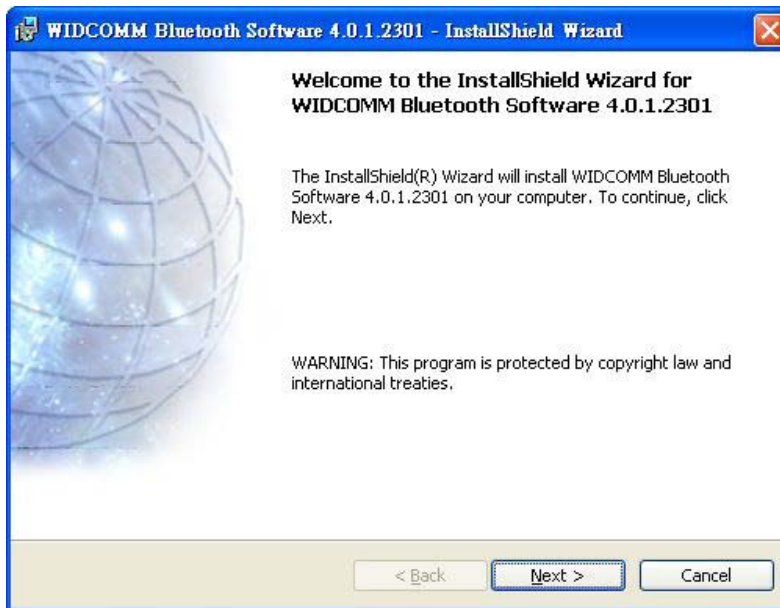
WIDCOMM Bluetooth Software 4.0.1.2301 - InstallShield Wizard

Welcome to the InstallShield Wizard for WIDCOMM Bluetooth Software 4.0.1.2301

The InstallShield(R) Wizard will install WIDCOMM Bluetooth Software 4.0.1.2301 on your computer. To continue, click Next.

WARNING: This program is protected by copyright law and international treaties.

< Back

Next >

Cancel